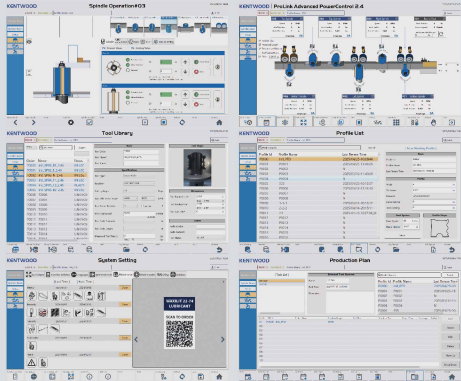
KENTWOOD

Spindle Operation #03

KENTWOOD | ProLink Advanced PowerControl 2.4

KENTWOOD

Tool Library

KENTWOOD

Profile List

KENTWOOD

System Setting

WAREFIT 22.74 LUBRICANT

SCAN TO ORDER

KENTWOOD

Production Plan